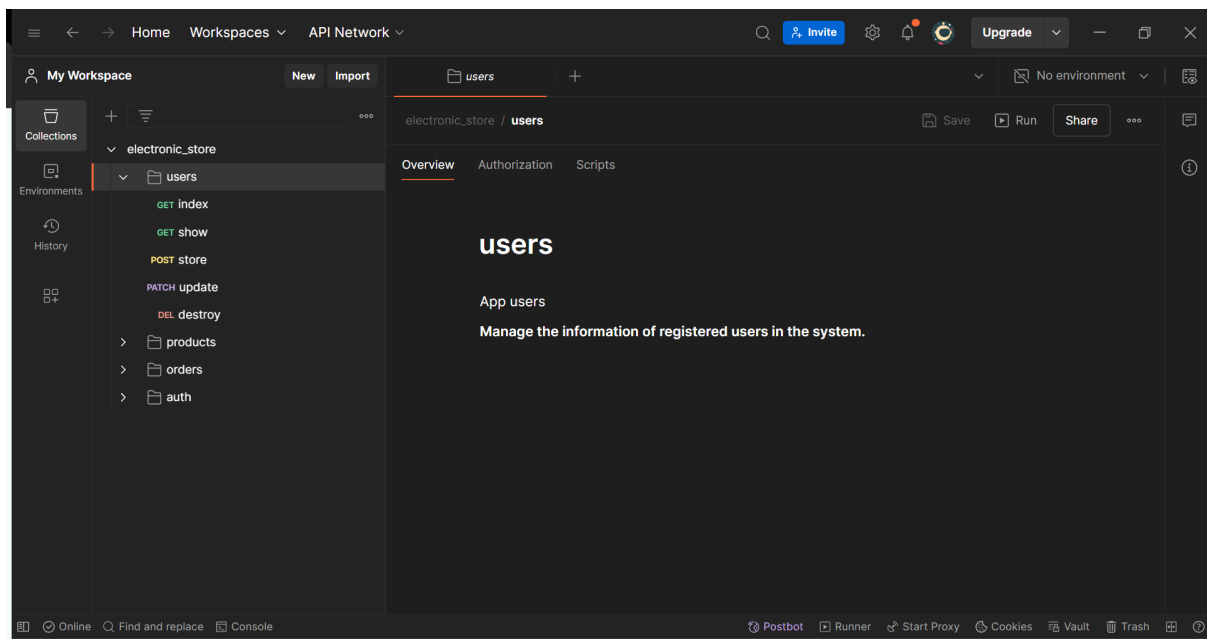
Home Workspaces API Network

Invite Upgrade

My Workspace New Import

users

No environment

Collections

Environments

History

electronic_store

users

GET index

GET show

POST store

PATCH update

DEL destroy

products

orders

auth

electronic_store / users

Save Run Share

Overview Authorization Scripts

users

App users

Manage the information of registered users in the system.

Online Find and replace Console

Postbot Runner Start Proxy Cookies Vault Trash